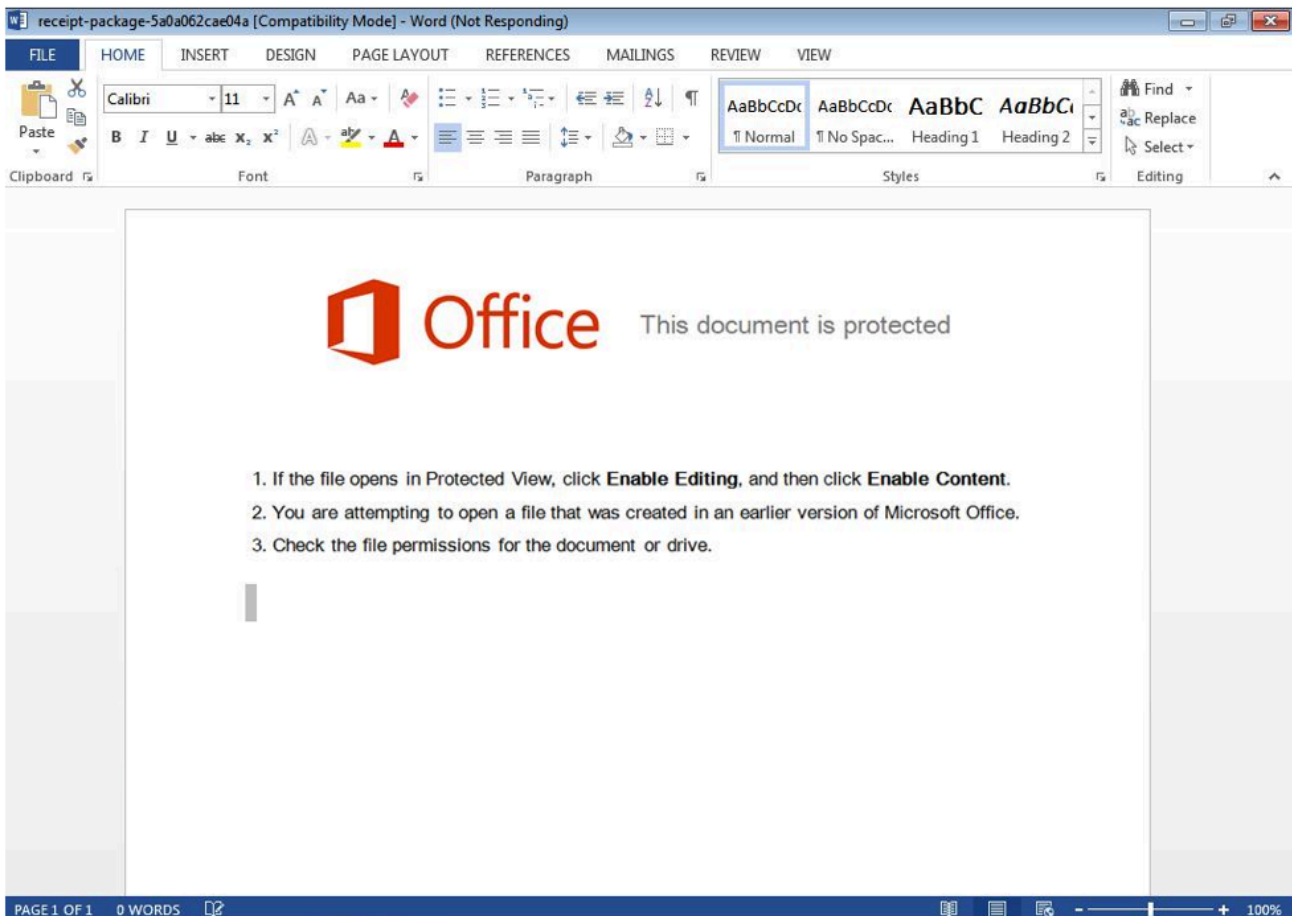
receipt-package-5a0a062cae04a [Compatibility Mode] - Word (Not Responding)

FILE HOME INSERT DESIGN PAGE LAYOUT REFERENCES MAILINGS REVIEW VIEW

Paste
Calibri 11
B I U abc $x_2$ $x^2$
AaBbCcDc AaBbCcDc AaBbC AaBbCc
¶ Normal ¶ No Spac... Heading 1 Heading 2
Find
Replace
Select
Clipboard Font Paragraph Styles Editing

Office This document is protected

1. If the file opens in Protected View, click **Enable Editing**, and then click **Enable Content**.
2. You are attempting to open a file that was created in an earlier version of Microsoft Office.
3. Check the file permissions for the document or drive.

PAGE 1 OF 1 0 WORDS
100%